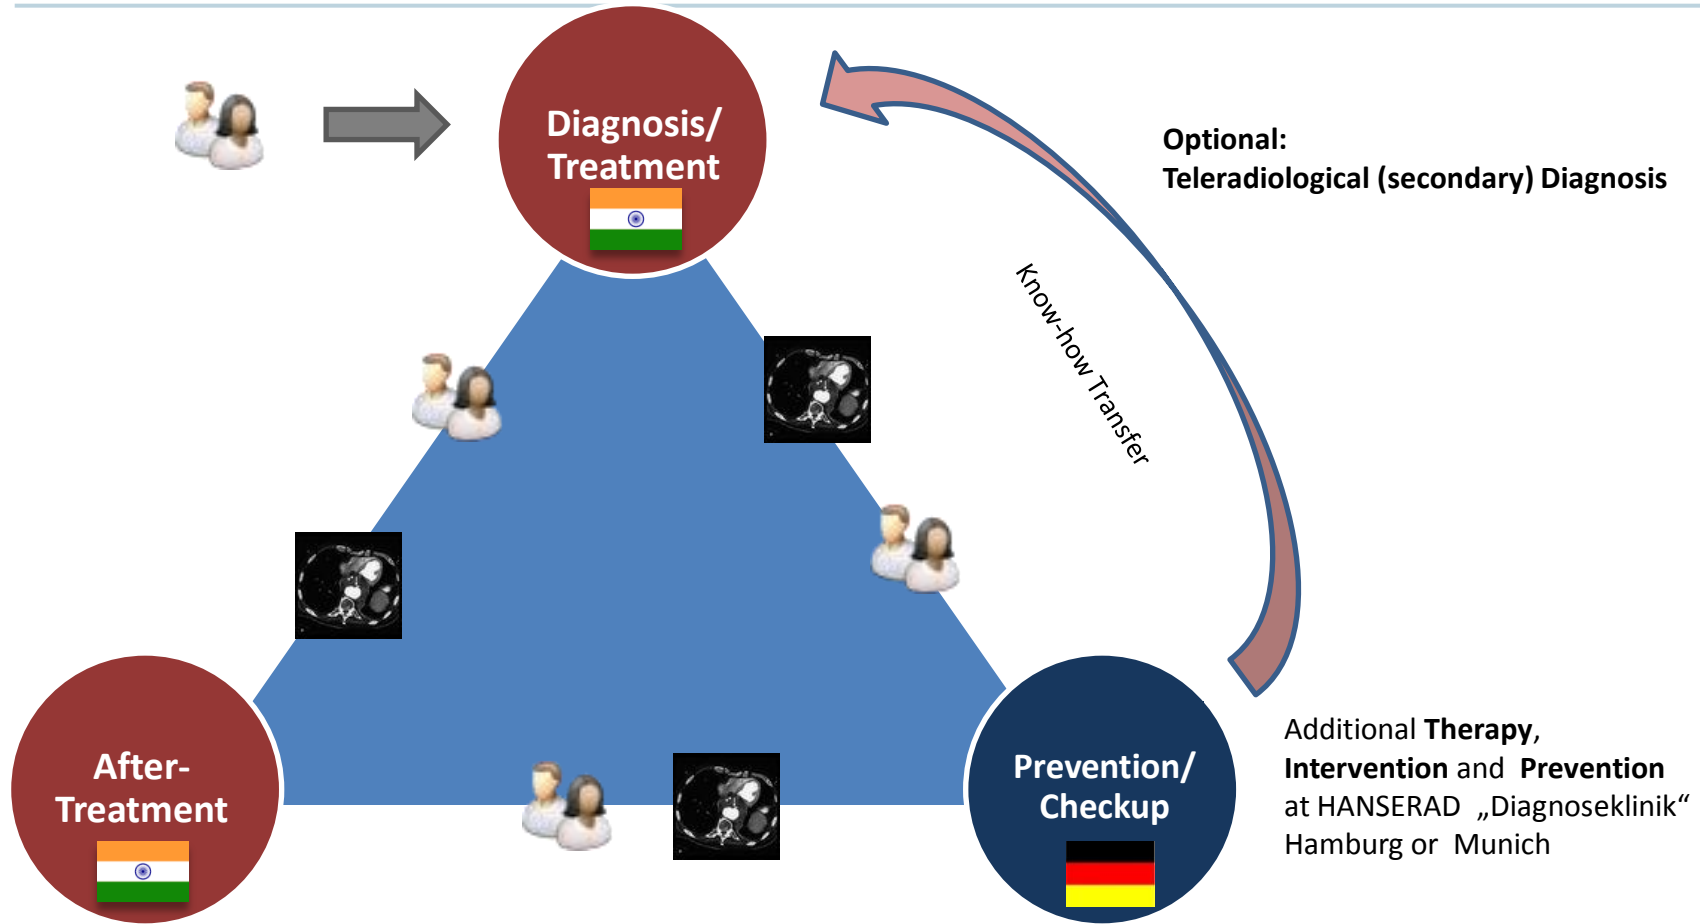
Diagnosis/ Treatment

Optional:
Teleradiological (secondary) Diagnosis

Know-how Transfer

After-Treatment

Prevention/ Checkup

Additional **Therapy**, **Intervention** and **Prevention** at HANSERAD „Diagnoseklinik“ Hamburg or Munich